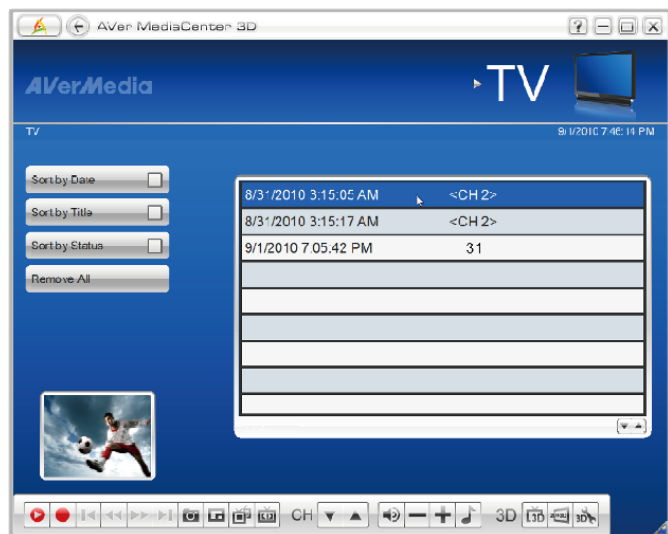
AVer MediaCenter 3D

AVerMedia

TV

TV

9/1/2010 7:46:14 PM

Sort by Date

Sort by Title

Sort by Status

Remove All

| | |
|---|---|
| 8/31/2010 3:15:05 AM | <CH 2> |
| 8/31/2010 3:15:17 AM | <CH 2> |
| 9/1/2010 7:05:42 PM | 31 |
| | |
| | |
| | |
| | |
| | |
| | |

CH

3D

3D

3D